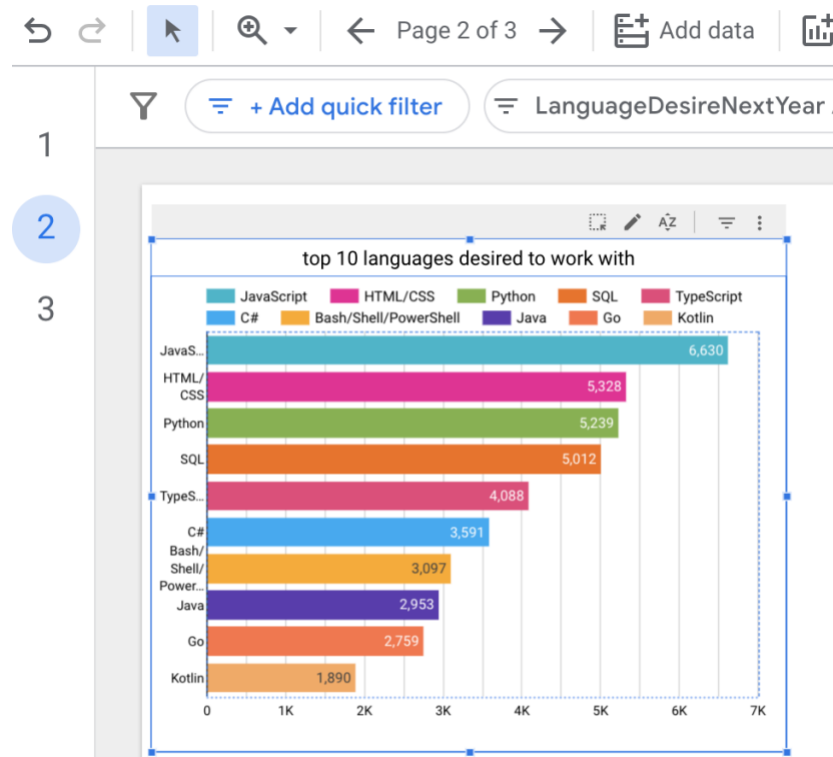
Page 2 of 3

Add data

+ Add quick filter

LanguageDesireNextYear

1

2

3

top 10 languages desired to work with

JavaScript HTML/CSS Python SQL TypeScript C# Bash/Shell/PowerShell Java Go Kotlin

| Language | Count |
|---|---|
| JavaS... | 6,630 |
| HTML/CSS | 5,328 |
| Python | 5,239 |
| SQL | 5,012 |
| TypeS... | 4,088 |
| C# | 3,591 |
| Bash/Shell/Power... | 3,097 |
| Java | 2,953 |
| Go | 2,759 |
| Kotlin | 1,890 |

0 1K 2K 3K 4K 5K 6K 7K